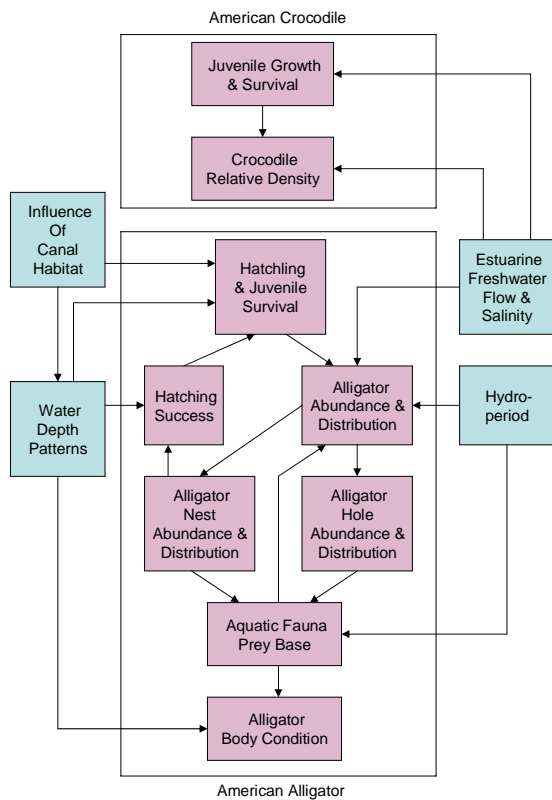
American Crocodile

Juvenile Growth & Survival

Crocodile Relative Density

Influence Of Canal Habitat

Hatchling & Juvenile Survival

Estuarine Freshwater Flow & Salinity

Water Depth Patterns

Hatching Success

Alligator Abundance & Distribution

Hydro-period

Alligator Nest Abundance & Distribution

Alligator Hole Abundance & Distribution

Aquatic Fauna Prey Base

Alligator Body Condition

American Alligator